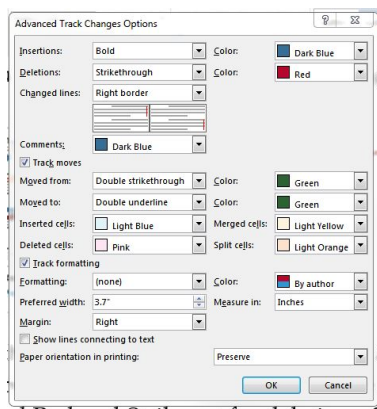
Advanced Track Changes Options

? ✕

Insertions: Bold Color: Dark Blue
Deletions: Strikethrough Color: Red
Changed lines: Right border
Comments: Dark Blue
Track moves
Moved from: Double strikethrough Color: Green
Moved to: Double underline Color: Green
Inserted cells: Light Blue Merged cells: Light Yellow
Deleted cells: Pink Split cells: Light Orange
Track formatting
Formatting: (none) Color: By author
Preferred width: 3.7" Measure in: Inches
Margin: Right
Show lines connecting to text
Paper orientation in printing: Preserve

OK Cancel

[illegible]